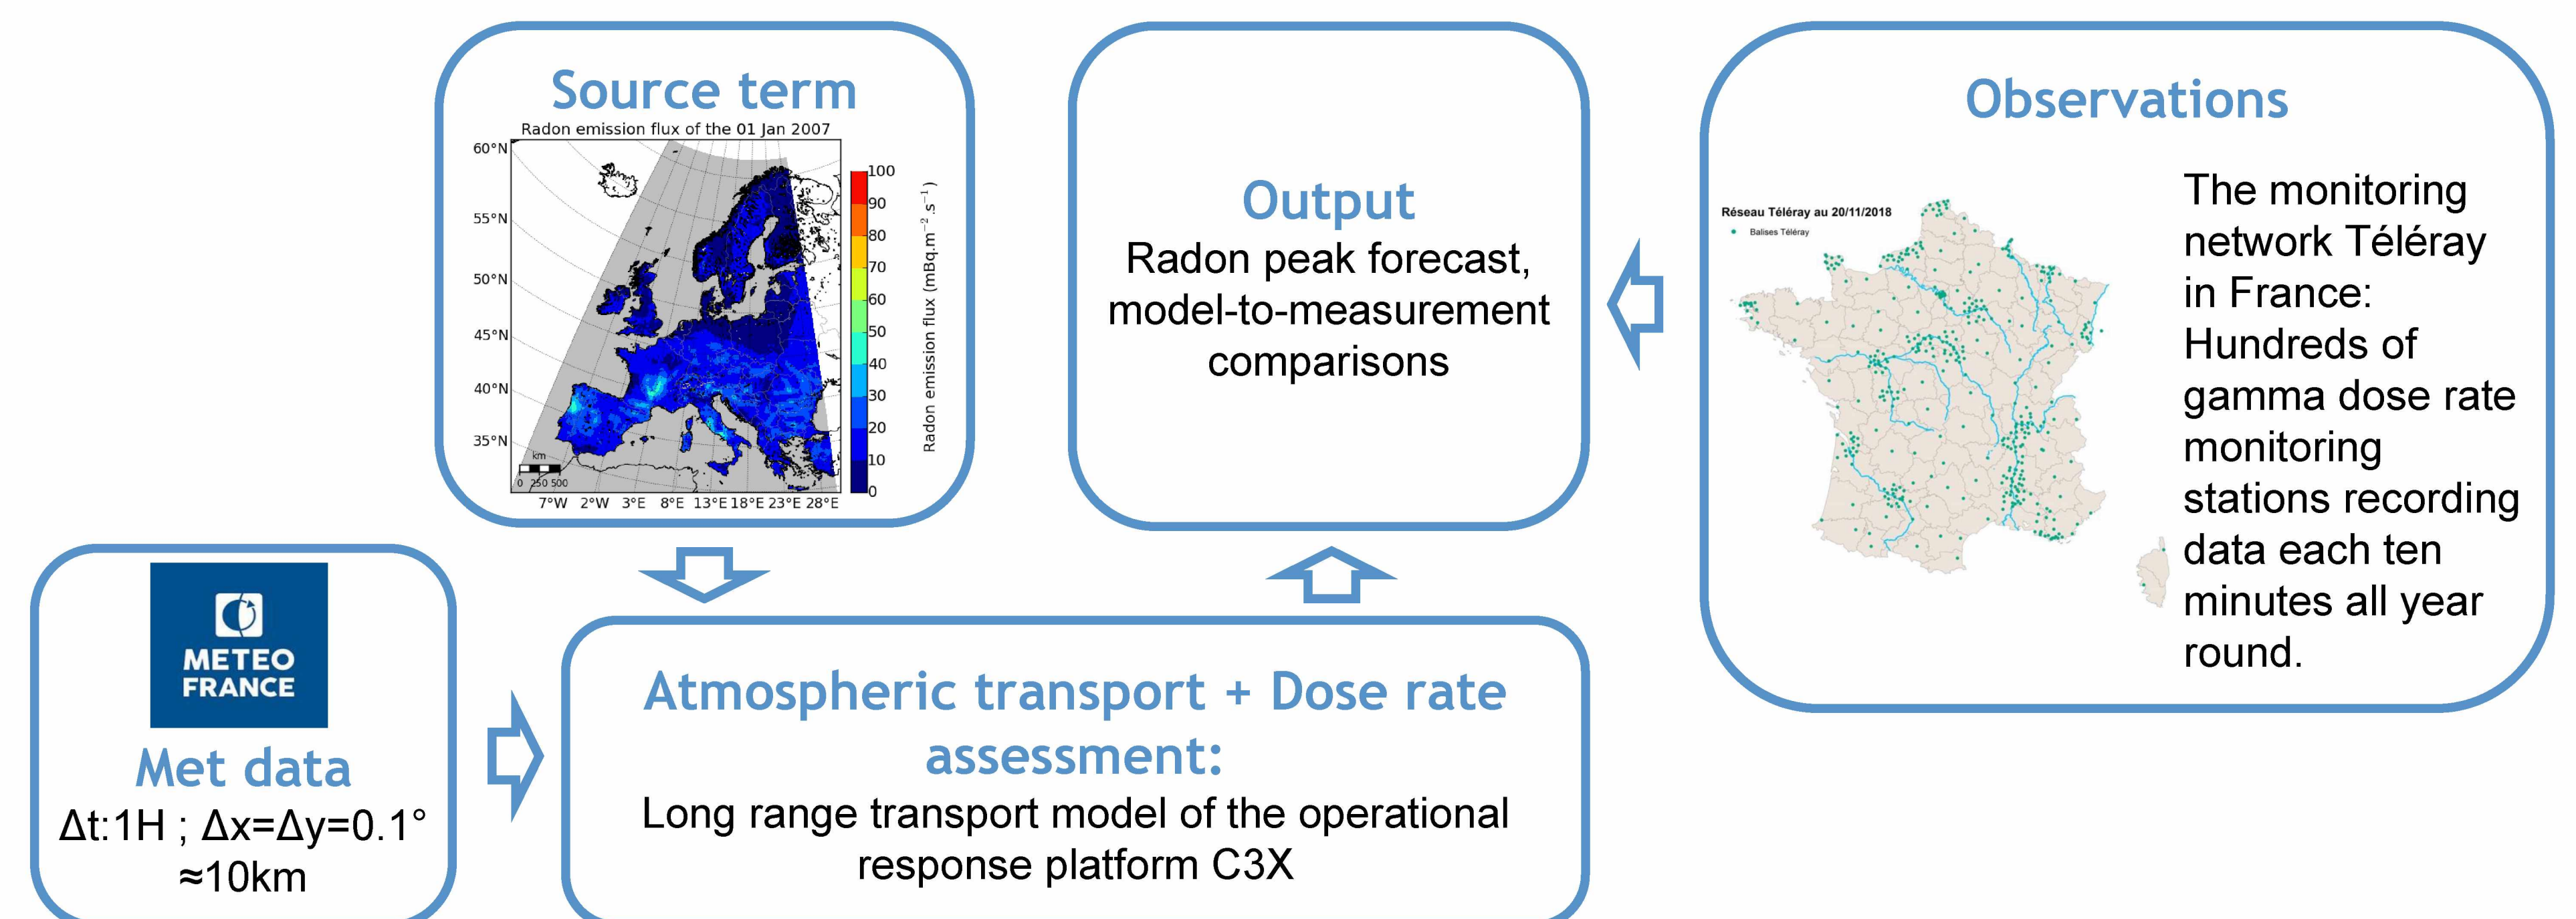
Source term

Radon emission flux of the 01 Jan 2007

60°N
55°N
50°N
45°N
40°N
35°N

km
0 250 500

7°W 2°W 3°E 8°E 13°E 18°E 23°E 28°E

100
90
80
70
60
50
40
30
20
10
0

Radon emission flux ($mBq.m^{-2}.s^{-1}$)

Output
Radon peak forecast, model-to-measurement comparisons

Observations

Réseau Téléray au 20/11/2018
Balises Téléray

The monitoring network Téléray in France: Hundreds of gamma dose rate monitoring stations recording data each ten minutes all year round.

METEO FRANCE

Met data
Δt:1H ; Δx=Δy=0.1° ≈10km

Atmospheric transport + Dose rate assessment:
Long range transport model of the operational response platform C3X